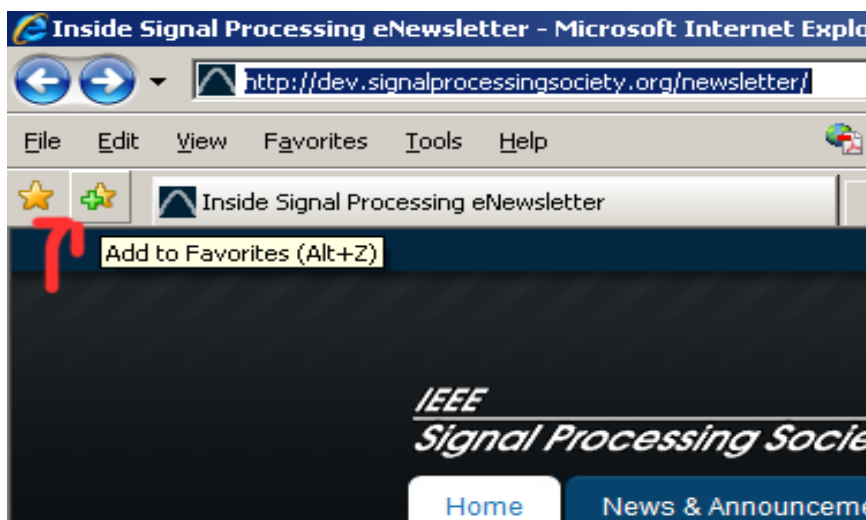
Inside Signal Processing eNewsletter - Microsoft Internet Explo

http://dev.signalprocessingsociety.org/newsletter/

File Edit View Favorites Tools Help

Inside Signal Processing eNewsletter

Add to Favorites (Alt+Z)

IEEE

Signal Processing Socie

Home

News & Announceme